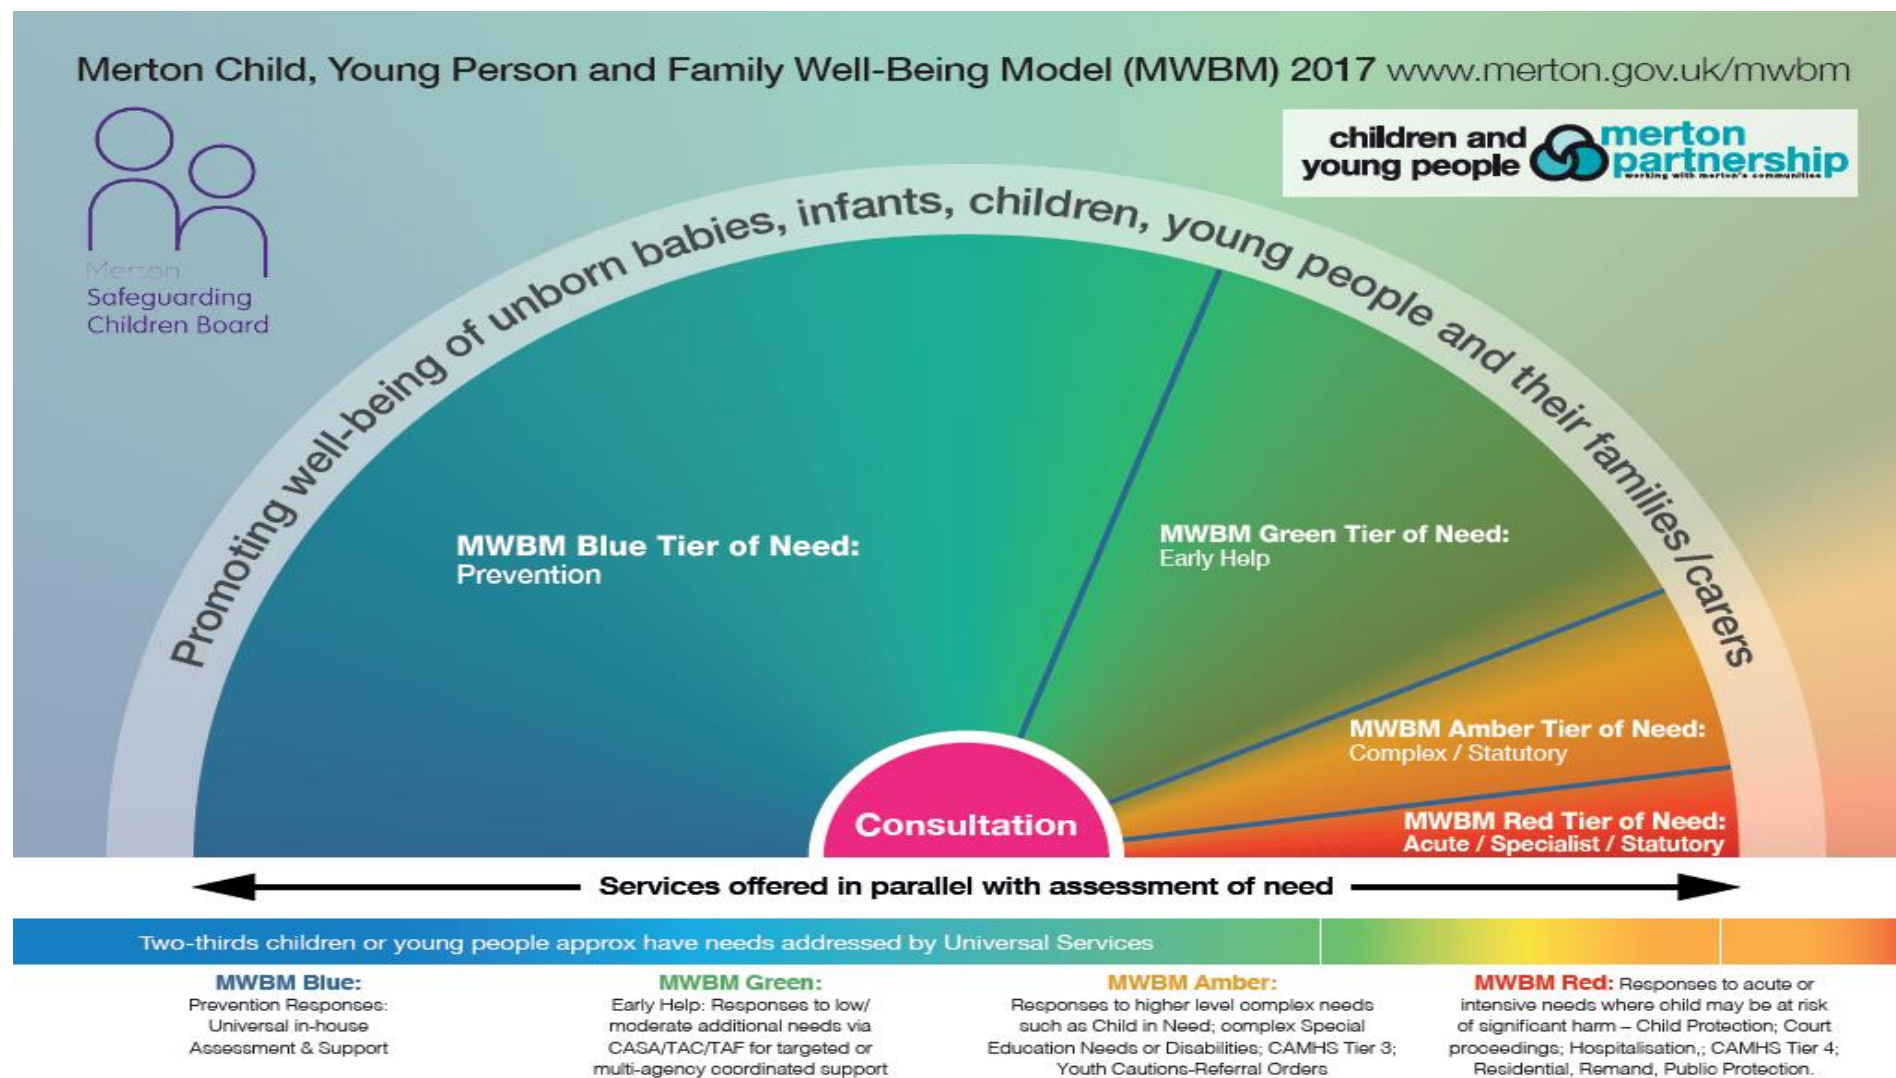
Merton Child, Young Person and Family Well-Being Model (MWBM) 2017 www.merton.gov.uk/mwbm

Merton Safeguarding Children Board

children and young people merton partnership working with merton's communities

Promoting well-being of unborn babies, infants, children, young people and their families/carers

MWBM Blue Tier of Need: Prevention

MWBM Green Tier of Need: Early Help

MWBM Amber Tier of Need: Complex / Statutory

MWBM Red Tier of Need: Acute / Specialist / Statutory

Consultation

Services offered in parallel with assessment of need

Two-thirds children or young people approx have needs addressed by Universal Services

MWBM Blue: Prevention Responses: Universal in-house Assessment & Support

MWBM Green: Early Help: Responses to low/ moderate additional needs via CASA/TAC/TAF for targeted or multi-agency coordinated support

MWBM Amber: Responses to higher level complex needs such as Child in Need; complex Special Education Needs or Disabilities; CAMHS Tier 3; Youth Cautions-Referral Orders

MWBM Red: Responses to acute or intensive needs where child may be at risk of significant harm – Child Protection; Court proceedings; Hospitalisation,; CAMHS Tier 4; Residential, Remand, Public Protection.